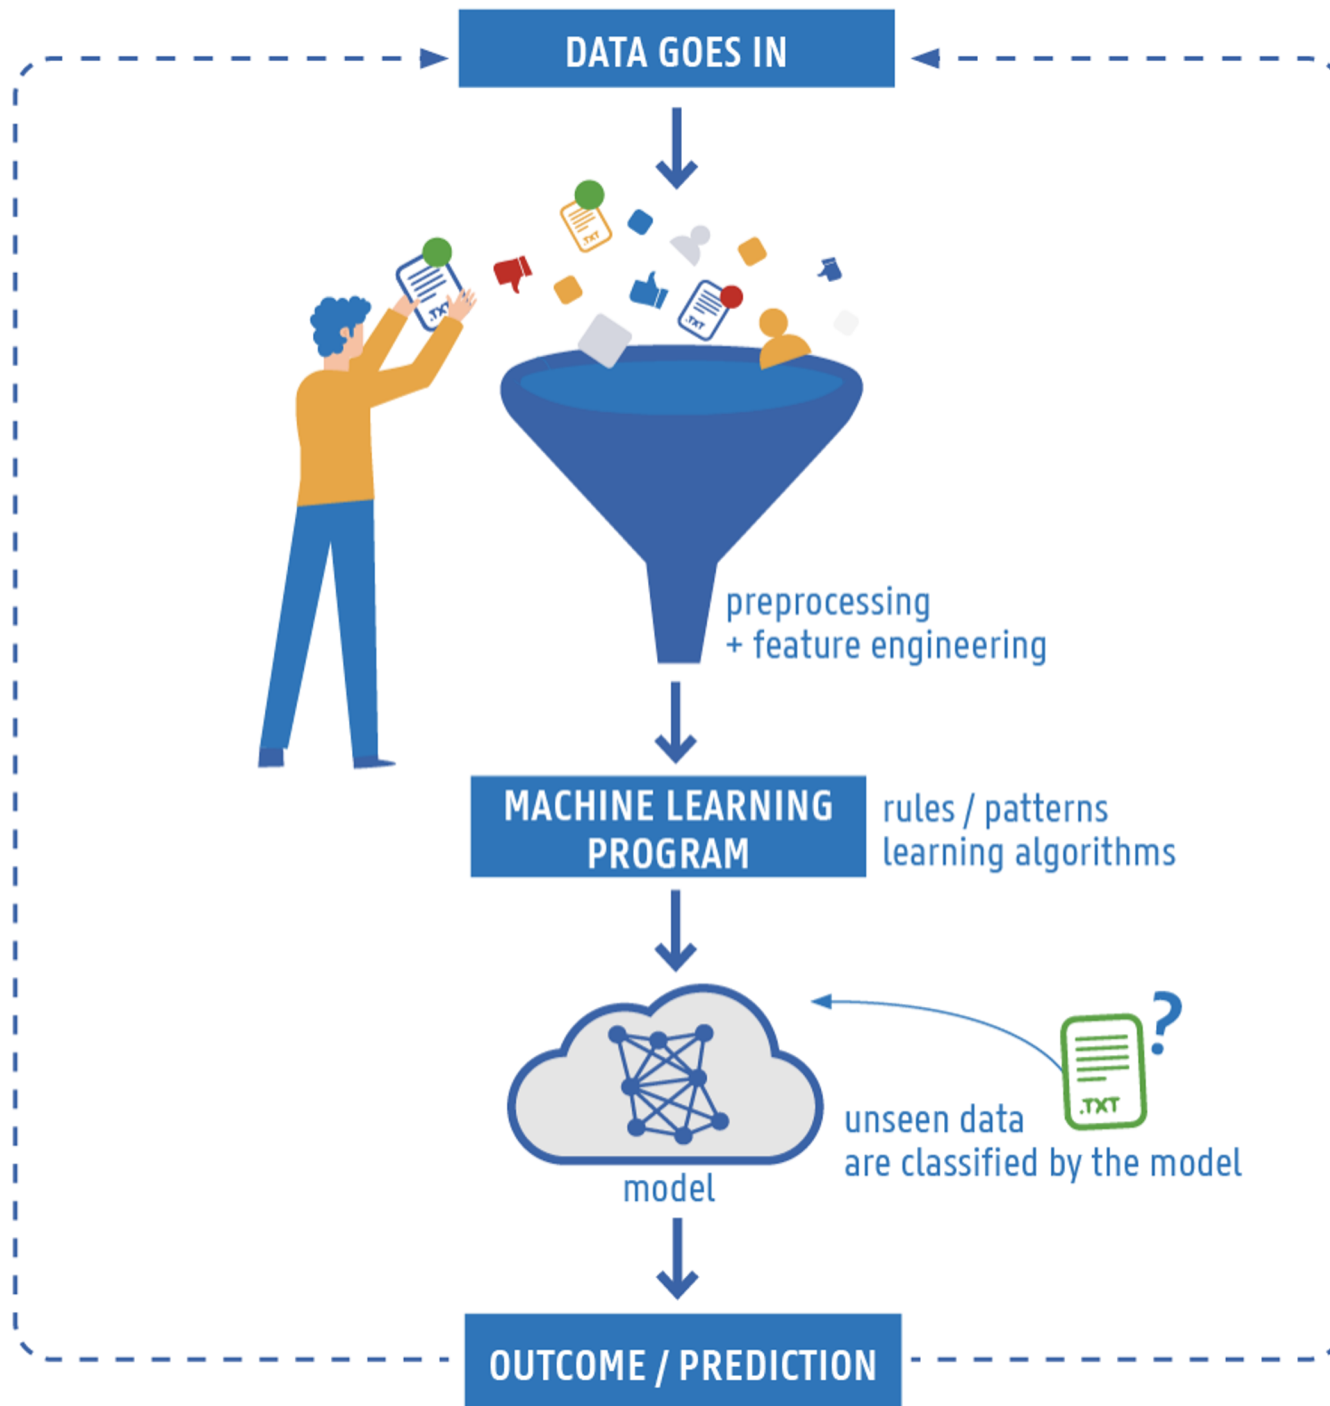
DATA GOES IN

.TXT

.TXT

.TXT

preprocessing
+ feature engineering

MACHINE LEARNING PROGRAM

rules / patterns
learning algorithms

.TXT ?

model

unseen data
are classified by the model

OUTCOME / PREDICTION